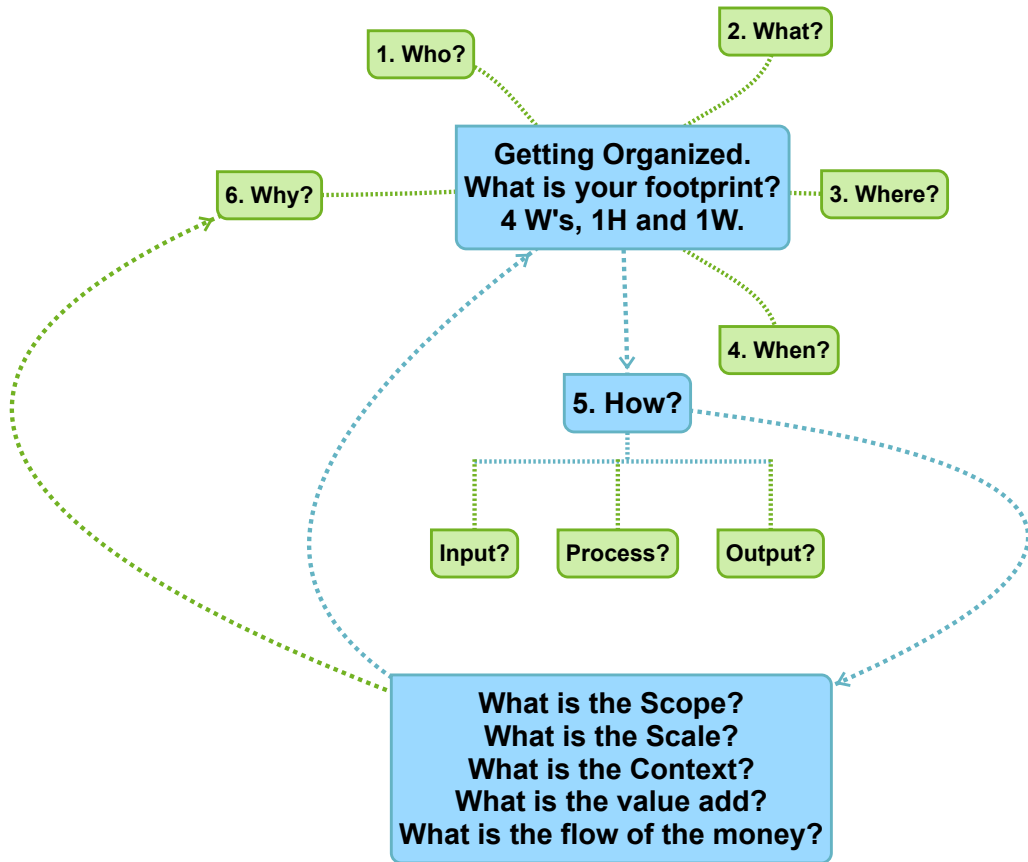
1. Who?

2. What?

Getting Organized.
What is your footprint?
4 W's, 1H and 1W.

6. Why?

3. Where?

4. When?

5. How?

Input?

Process?

Output?

What is the Scope?
What is the Scale?
What is the Context?
What is the value add?
What is the flow of the money?